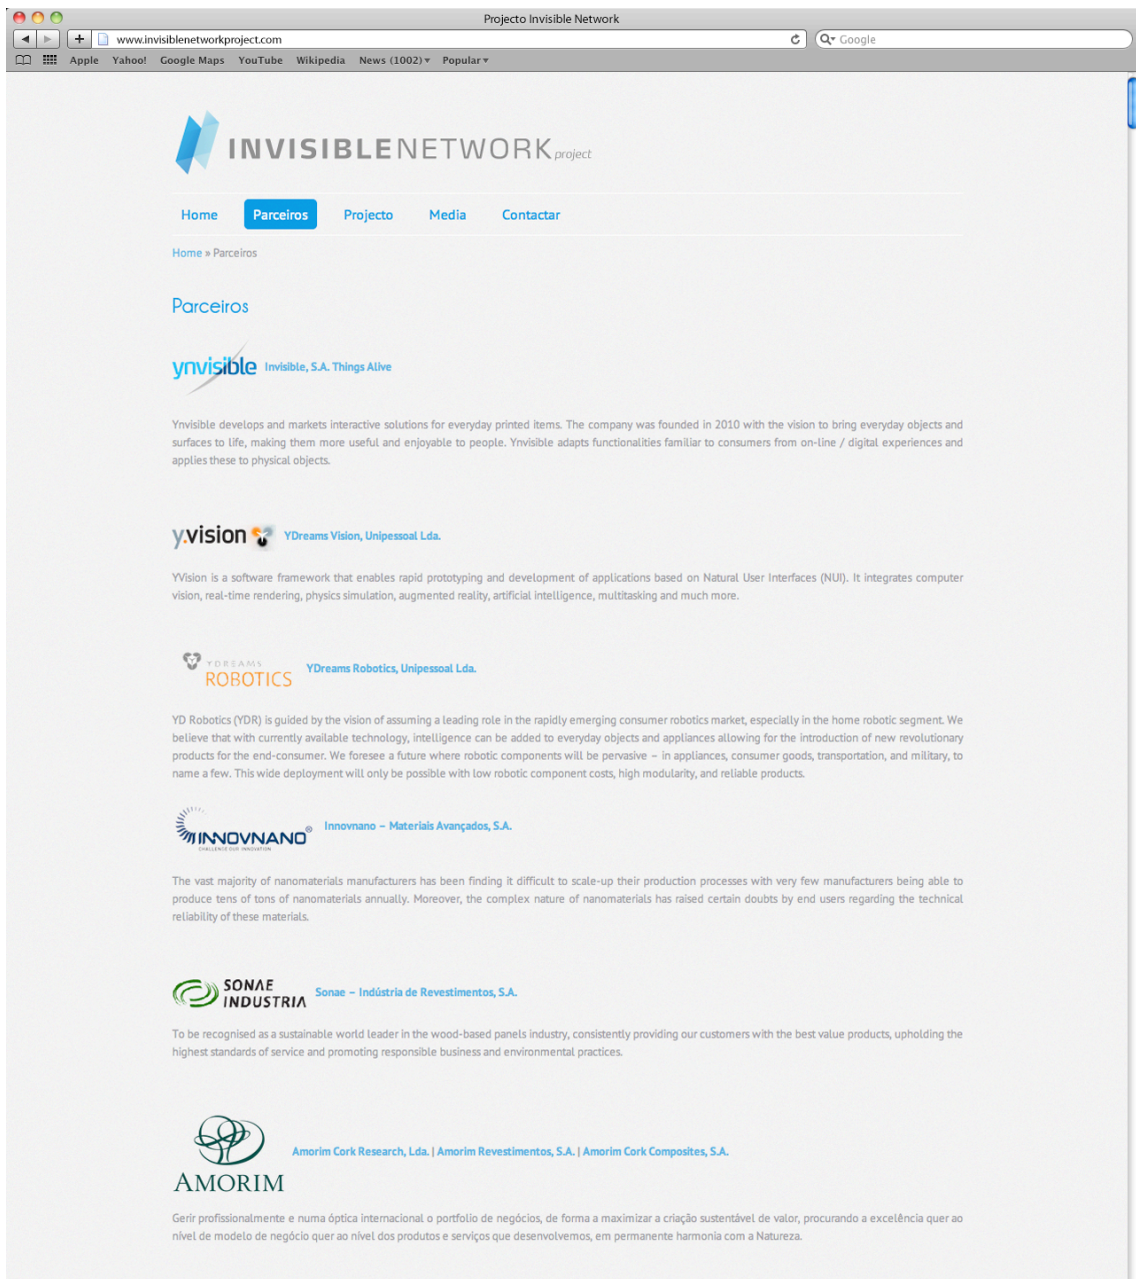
Projecto Invisible Network

www.invisiblenetworkproject.com

Google

Apple Yahoo! Google Maps YouTube Wikipedia News (1002) ▾ Popular ▾

INVISIBLENETWORK project

Home Parceiros Projecto Media Contactar

Home » Parceiros

Parceiros

ynvisible Invisible, S.A. Things Alive

Ynvisible develops and markets interactive solutions for everyday printed items. The company was founded in 2010 with the vision to bring everyday objects and surfaces to life, making them more useful and enjoyable to people. Ynvisible adapts functionalities familiar to consumers from on-line / digital experiences and applies these to physical objects.

y.vision YDreams Vision, Unipessoal Lda.

YVision is a software framework that enables rapid prototyping and development of applications based on Natural User Interfaces (NUI). It integrates computer vision, real-time rendering, physics simulation, augmented reality, artificial intelligence, multitasking and much more.

YDREAMS ROBOTICS YDreams Robotics, Unipessoal Lda.

YD Robotics (YDR) is guided by the vision of assuming a leading role in the rapidly emerging consumer robotics market, especially in the home robotic segment. We believe that with currently available technology, intelligence can be added to everyday objects and appliances allowing for the introduction of new revolutionary products for the end-consumer. We foresee a future where robotic components will be pervasive – in appliances, consumer goods, transportation, and military, to name a few. This wide deployment will only be possible with low robotic component costs, high modularity, and reliable products.

INNOVNANO® CHALLENGE OUR INNOVATION Innovnano – Materiais Avançados, S.A.

The vast majority of nanomaterials manufacturers has been finding it difficult to scale-up their production processes with very few manufacturers being able to produce tens of tons of nanomaterials annually. Moreover, the complex nature of nanomaterials has raised certain doubts by end users regarding the technical reliability of these materials.

SONAE INDUSTRIA Sonae – Indústria de Revestimentos, S.A.

To be recognised as a sustainable world leader in the wood-based panels industry, consistently providing our customers with the best value products, upholding the highest standards of service and promoting responsible business and environmental practices.

AMORIM Amorim Cork Research, Lda. | Amorim Revestimentos, S.A. | Amorim Cork Composites, S.A.

Gerir profissionalmente e numa óptica internacional o portfolio de negócios, de forma a maximizar a criação sustentável de valor, procurando a excelência quer ao nível de modelo de negócio quer ao nível dos produtos e serviços que desenvolvemos, em permanente harmonia com a Natureza.